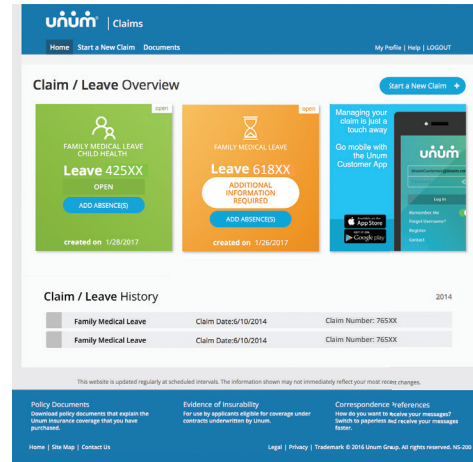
unum® | Claims

Home Start a New Claim Documents

My Profile | Help | LOGOUT

Claim / Leave Overview

Start a New Claim +

open

FAMILY MEDICAL LEAVE CHILD HEALTH

Leave 425XX

OPEN

ADD ABSENCE(S)

created on 1/28/2017

open

FAMILY MEDICAL LEAVE

Leave 618XX

ADDITIONAL INFORMATION REQUIRED

ADD ABSENCE(S)

created on 1/26/2017

Managing your claim is just a touch away

Go mobile with the Unum Customer App

App Store

Google play

unum

Log In

Remember Me

Forgot Username?

Register

Contact

Claim / Leave History

2014

| | Family Medical Leave | Claim Date:6/10/2014 | Claim Number: 765XX |
|---|---|---|---|
| | Family Medical Leave | Claim Date:6/10/2014 | Claim Number: 765XX |

This website is updated regularly at scheduled intervals. The information shown may not immediately reflect your most recent changes.

Policy Documents
Download policy documents that explain the Unum insurance coverage that you have purchased.

Evidence of Insurability
For use by applicants eligible for coverage under contracts underwritten by Unum.

Correspondence Preferences
How do you want to receive your messages? Switch to paperless and receive your messages faster.

Home | Site Map | Contact Us

Legal | Privacy | Trademark © 2016 Unum Group. All rights reserved. NS-200